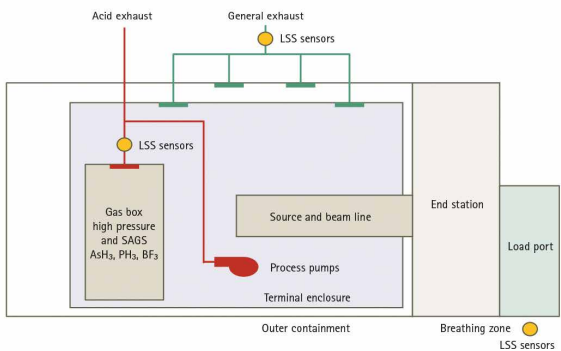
Acid exhaust

General exhaust

LSS sensors

LSS sensors

Gas box high pressure and SAGS $AsH_3$, $PH_3$, $BF_3$

Source and beam line

Process pumps

Terminal enclosure

End station

Load port

Outer containment

Breathing zone

LSS sensors